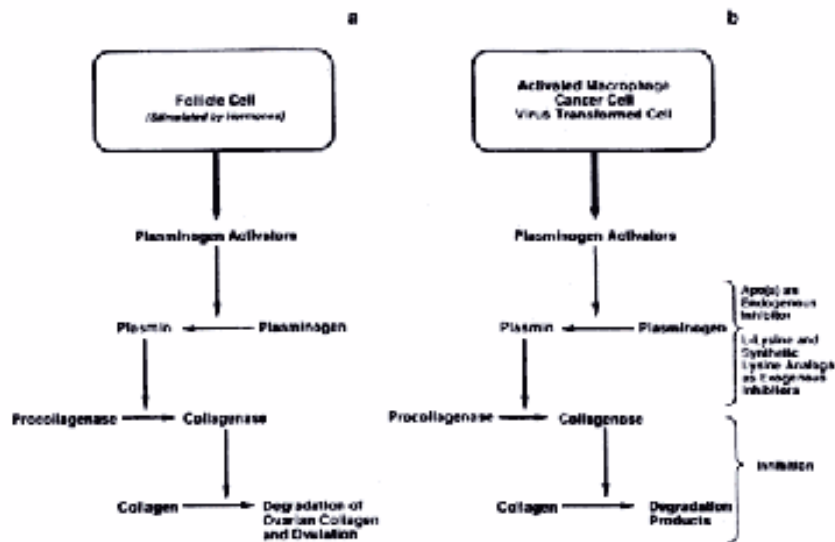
a

Follicle Cell
(Stimulated by hormones)

Plasminogen Activators

Plasmin

Plasminogen

Procollagenase

Collagenase

Collagen

Degradation of Ovarian Collagen and Ovulation

b

Activated Macrophage
Cancer Cell
Virus Transformed Cell

Plasminogen Activators

Apo(a) as Endogenous Inhibitor

Plasmin

Plasminogen

L-Lysine and Synthetic Lysine Analogs as Exogenous Inhibitors

Procollagenase

Collagenase

Inhibition

Collagen

Degradation Products